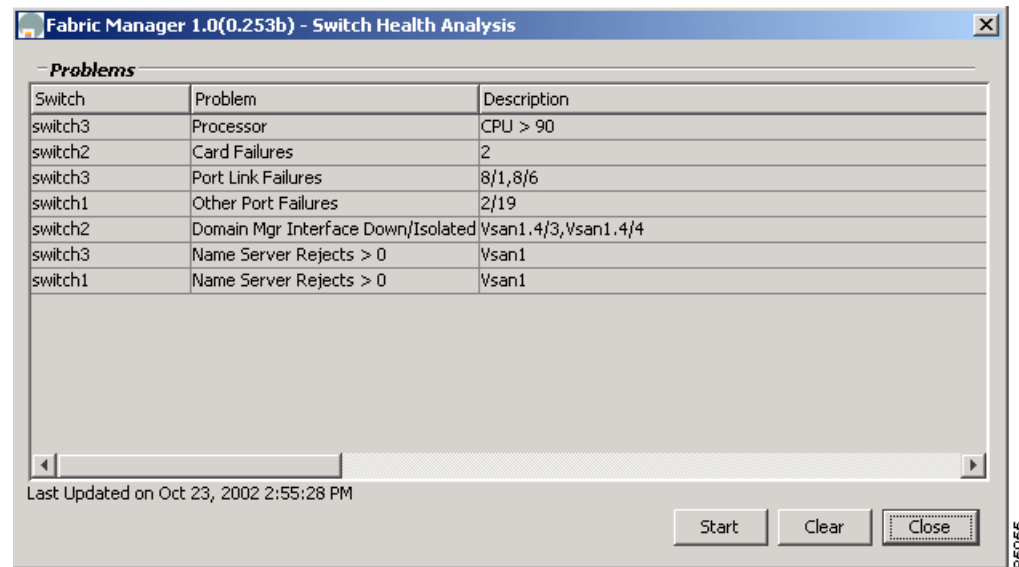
Fabric Manager 1.0(0.253b) - Switch Health Analysis

Problems

| Switch | Problem | Description |
|---|---|---|
| switch3 | Processor | CPU > 90 |
| switch2 | Card Failures | 2 |
| switch3 | Port Link Failures | 8/1,8/6 |
| switch1 | Other Port Failures | 2/19 |
| switch2 | Domain Mgr Interface Down/Isolated | Vsan1.4/3,Vsan1.4/4 |
| switch3 | Name Server Rejects > 0 | Vsan1 |
| switch1 | Name Server Rejects > 0 | Vsan1 |

Last Updated on Oct 23, 2002 2:55:28 PM

Start Clear Close

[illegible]